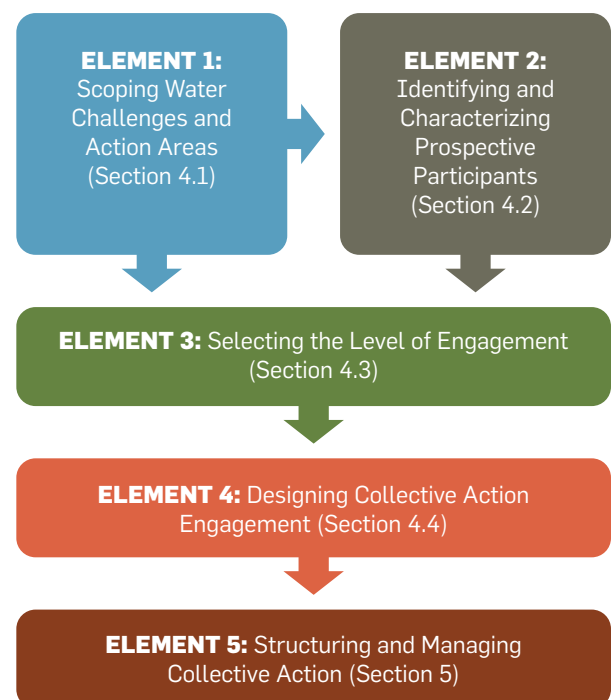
ELEMENT 1: Scoping Water Challenges and Action Areas (Section 4.1)

ELEMENT 2: Identifying and Characterizing Prospective Participants (Section 4.2)

ELEMENT 3: Selecting the Level of Engagement (Section 4.3)

ELEMENT 4: Designing Collective Action Engagement (Section 4.4)

ELEMENT 5: Structuring and Managing Collective Action (Section 5)